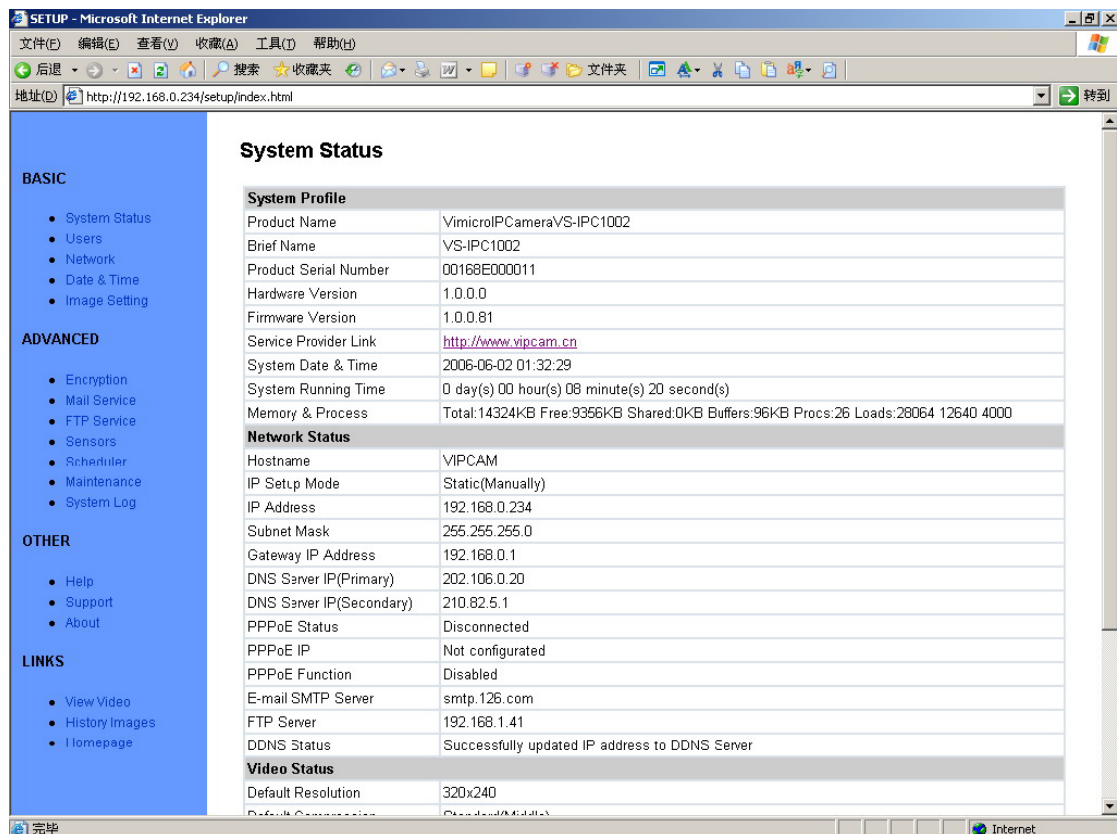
SETUP - Microsoft Internet Explorer

文件(F) 编辑(E) 查看(V) 收藏(A) 工具(T) 帮助(H)

后退 搜索 收藏夹 文件夹

地址(D) http://192.168.0.234/setup/index.html 转到

BASIC

- System Status
- Users
- Network
- Date & Time
- Image Setting

ADVANCED

- Encryption
- Mail Service
- FTP Service
- Sensors
- Scheduler
- Maintenance
- System Log

OTHER

- Help
- Support
- About

LINKS

- View Video
- History Images
- Homepage

System Status

| System Profile | |
|---|---|
| Product Name | VimicroIPCameraVS-IPC1002 |
| Brief Name | VS-IPC1002 |
| Product Serial Number | 00168E000011 |
| Hardware Version | 1.0.0.0 |
| Firmware Version | 1.0.0.81 |
| Service Provider Link | http://www.vipcam.cn |
| System Date & Time | 2006-06-02 01:32:29 |
| System Running Time | 0 day(s) 00 hour(s) 08 minute(s) 20 second(s) |
| Memory & Process | Total:14324KB Free:9356KB Shared:0KB Buffers:96KB Procs:26 Loads:28064 12640 4000 |
| **Network Status** | |
| Hostname | VIPCAM |
| IP Setup Mode | Static(Manually) |
| IP Address | 192.168.0.234 |
| Subnet Mask | 255.255.255.0 |
| Gateway IP Address | 192.168.0.1 |
| DNS Server IP(Primary) | 202.106.0.20 |
| DNS Server IP(Secondary) | 210.82.5.1 |
| PPPoE Status | Disconnected |
| PPPoE IP | Not configurated |
| PPPoE Function | Disabled |
| E-mail SMTP Server | smtp.126.com |
| FTP Server | 192.168.1.41 |
| DDNS Status | Successfully updated IP address to DDNS Server |
| **Video Status** | |
| Default Resolution | 320x240 |
| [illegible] | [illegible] |

完毕 Internet